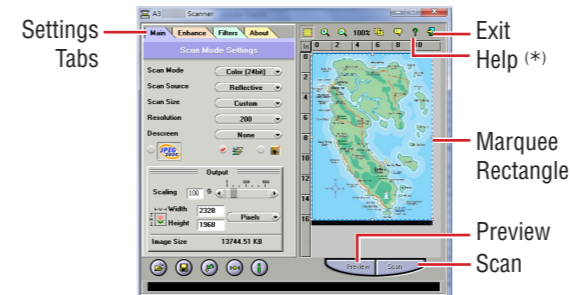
Settings Tabs

A3 Scanner

Main Enhance Filters About

Scan Mode Settings

Scan Mode Color (24bit)

Scan Source Reflective

Scan Size Custom

Resolution 200

Descreen None

Output

Scaling 100 %

Width 2328

Height 1968

Pixels

Image Size 13744.51 KB

100%

Preview

Scan

Exit

Help (*)

Marquee Rectangle

Preview

Scan